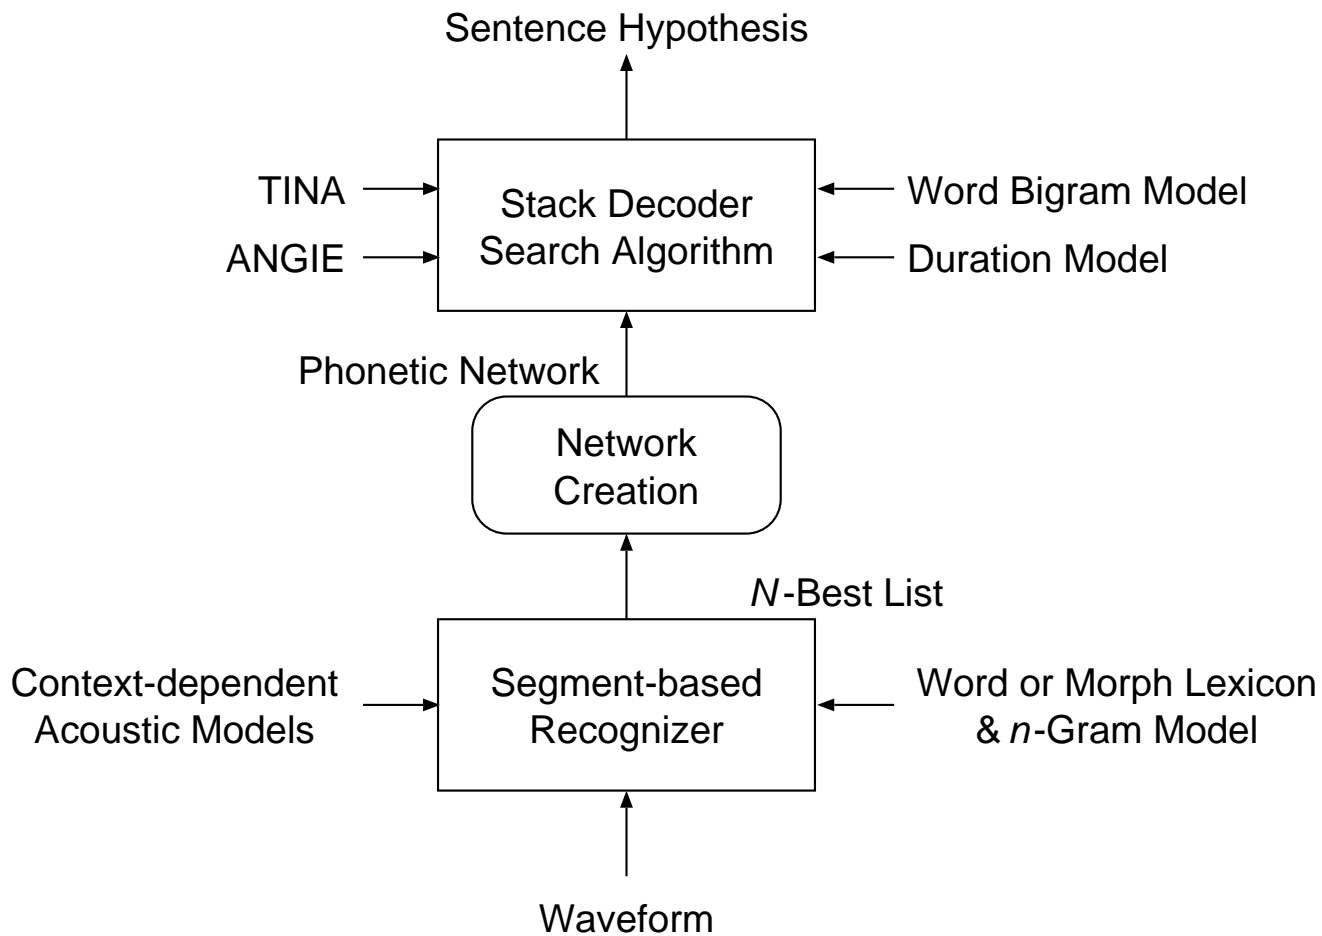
Sentence Hypothesis

TINA

ANGIE

Stack Decoder Search Algorithm

Word Bigram Model

Duration Model

Phonetic Network

Network Creation

*N*-Best List

Context-dependent Acoustic Models

Segment-based Recognizer

Word or Morph Lexicon & *n*-Gram Model

Waveform